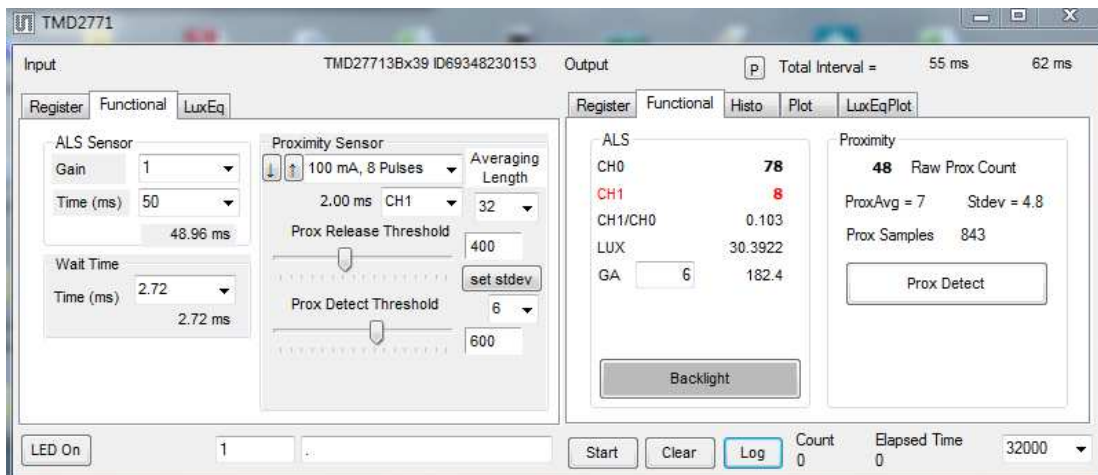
TMD2771

Input

TMD27713Bx39 ID69348230153

Output

P

Total Interval =

55 ms

62 ms

Register

Functional

LuxEq

ALS Sensor

Gain

1

Time (ms)

50

48.96 ms

Wait Time

Time (ms)

2.72

2.72 ms

Proximity Sensor

↓

↑

100 mA, 8 Pulses

Averaging Length

2.00 ms

CH1

32

Prox Release Threshold

400

set stdev

Prox Detect Threshold

6

600

Register

Functional

Histo

Plot

LuxEqPlot

ALS

| CH0 | 78 |
|---|---|
| CH1 | 8 |
| CH1/CH0 | 0.103 |
| LUX | 30.3922 |
| GA 6 | 182.4 |

Backlight

Proximity

48 Raw Prox Count

ProxAvg = 7

Stdev = 4.8

Prox Samples 843

Prox Detect

LED On

1

.

Start

Clear

Log

Count
0

Elapsed Time
0

32000